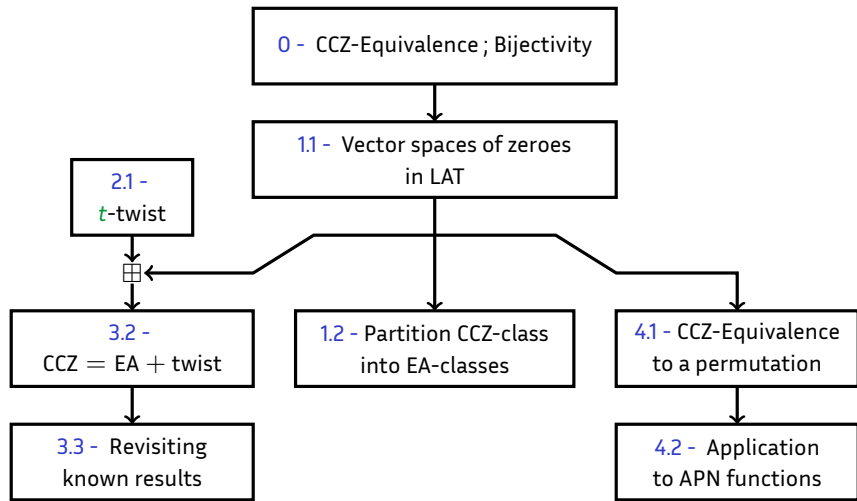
0 - CCZ-Equivalence ; Bijectivity

1.1 - Vector spaces of zeroes in LAT

2.1 - $t$-twist

$\boxplus$

3.2 - CCZ $=$ EA $+$ twist

1.2 - Partition CCZ-class into EA-classes

4.1 - CCZ-Equivalence to a permutation

3.3 - Revisiting known results

4.2 - Application to APN functions